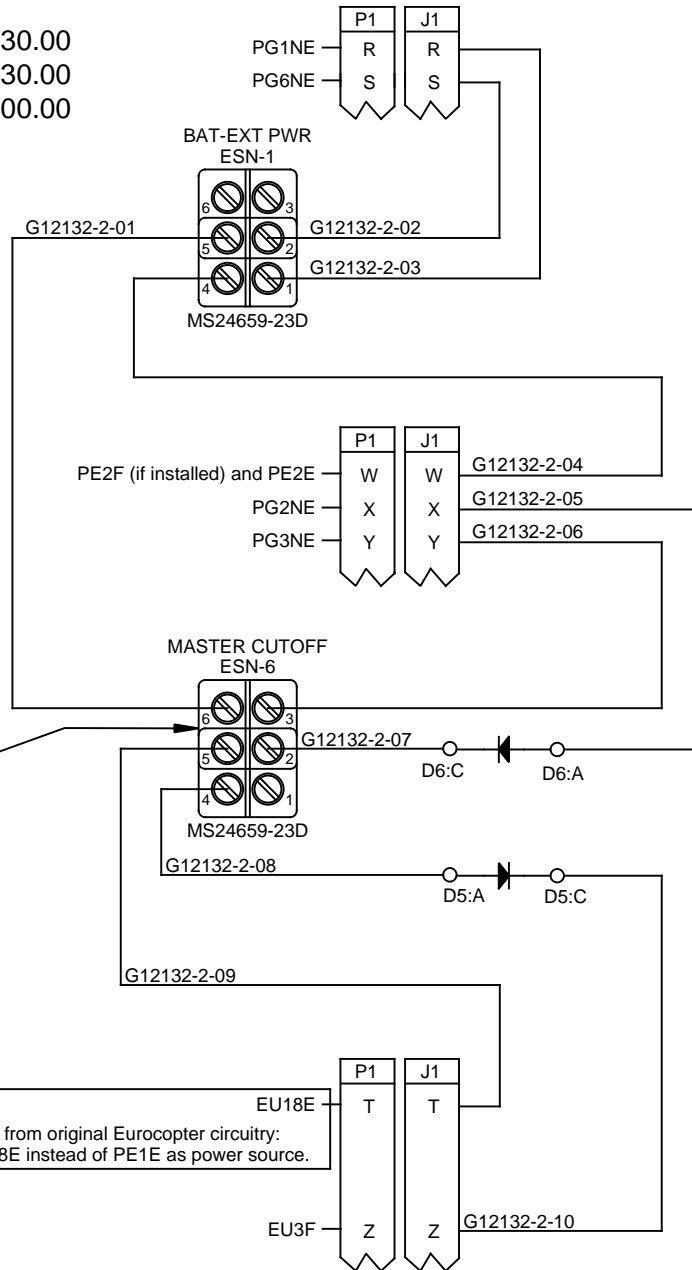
30.00
30.00
00.00

P1
J1
PG1NE
R
R
PG6NE
S
S

BAT-EXT PWR
ESN-1
6
3
5
2
4
1
G12132-2-01
G12132-2-02
G12132-2-03
MS24659-23D

P1
J1
PE2F (if installed) and PE2E
W
W
G12132-2-04
PG2NE
X
X
G12132-2-05
PG3NE
Y
Y
G12132-2-06

MASTER CUTOFF
ESN-6
6
3
5
2
4
1
G12132-2-07
D6:C
D6:A
MS24659-23D
G12132-2-08
D5:A
D5:C

G12132-2-09

P1
J1
EU18E
T
T
from original Eurocopter circuitry:
8E instead of PE1E as power source.
EU3F
Z
Z
G12132-2-10